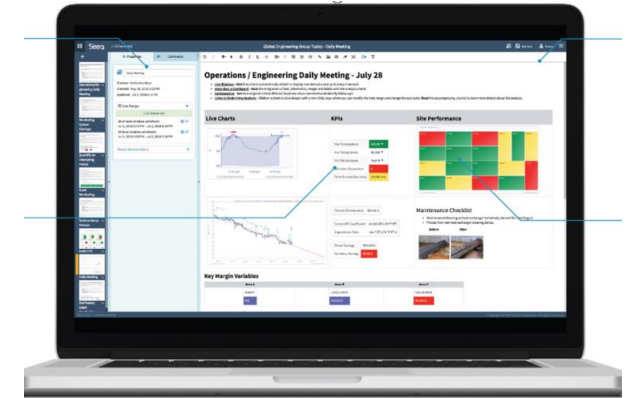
Seeq

Global Engineering Group Topics - Daily Meeting

Properties

Comments

Operations / Engineering Daily Meeting - July 28

Live Charts

KPIs

Site Performance

Maintenance Checklist

Before

After

Key Margin Variables

Live Meeting

Date Ranges

Recent Revision History

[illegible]